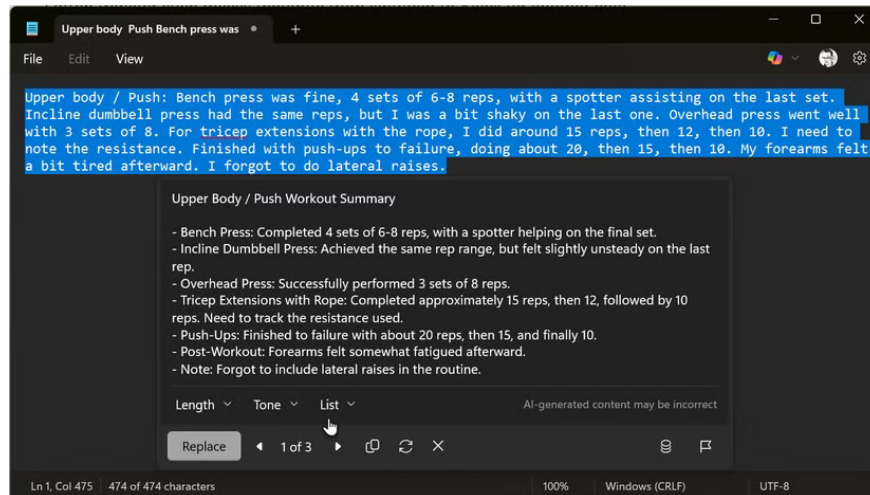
Upper body Push Bench press was •

File Edit View

Upper body / Push: Bench press was fine, 4 sets of 6-8 reps, with a spotter assisting on the last set. Incline dumbbell press had the same reps, but I was a bit shaky on the last one. Overhead press went well with 3 sets of 8. For tricep extensions with the rope, I did around 15 reps, then 12, then 10. I need to note the resistance. Finished with push-ups to failure, doing about 20, then 15, then 10. My forearms felt a bit tired afterward. I forgot to do lateral raises.

Upper Body / Push Workout Summary

- Bench Press: Completed 4 sets of 6-8 reps, with a spotter helping on the final set.
- Incline Dumbbell Press: Achieved the same rep range, but felt slightly unsteady on the last rep.
- Overhead Press: Successfully performed 3 sets of 8 reps.
- Tricep Extensions with Rope: Completed approximately 15 reps, then 12, followed by 10 reps. Need to track the resistance used.
- Push-Ups: Finished to failure with about 20 reps, then 15, and finally 10.
- Post-Workout: Forearms felt somewhat fatigued afterward.
- Note: Forgot to include lateral raises in the routine.

Length Tone List AI-generated content may be incorrect

Replace 1 of 3

Ln 1, Col 475 474 of 474 characters 100% Windows (CRLF) UTF-8